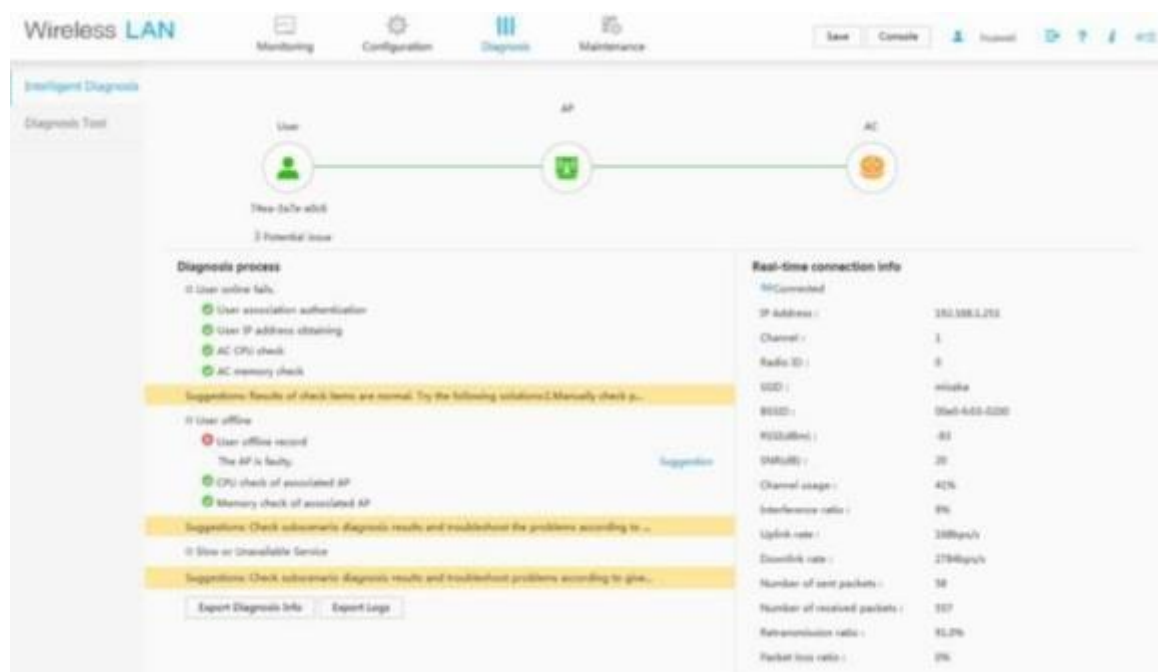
Wireless LAN

Monitoring Configuration Diagnosis Maintenance

Save Console Huawei

Intelligent Diagnosis

Diagnosis Tool

User AP AC

74ea-3a7e-e0c6

3 Potential issue

Diagnosis process

User online fails.

User association authentication

User IP address obtaining

AC CPU check

AC memory check

Suggestions: Results of check items are normal. Try the following solutions1.Manually check p...

User offline

User offline record

The AP is faulty.

Suggestion

CPU check of associated AP

Memory check of associated AP

Suggestions: Check subscenario diagnosis results and troubleshoot the problems according to ...

Slow or Unavailable Service

Suggestions: Check subscenario diagnosis results and troubleshoot problems according to give...

Export Diagnosis Info Export Logs

Real-time connection info

Connected

| IP Address : | 192.168.1.251 |
|---|---|
| Channel : | 1 |
| Radio ID : | 0 |
| SSID : | misaka |
| BSSID : | 00e0-fc03-0200 |
| RSSI(dBm) : | -83 |
| SNR(dB) : | 20 |
| Channel usage : | 41% |
| Interference ratio : | 0% |
| Uplink rate : | 1 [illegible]bps/s |
| Downlink rate : | 27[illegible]bps/s |
| Number of sent packets : | 58 |
| Number of received packets : | 557 |
| Retransmission ratio : | 91.2% |
| Packet loss ratio : | 0% |